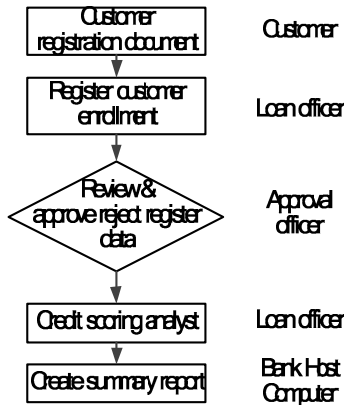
Customer registration document

Customer

Register customer enrollment

Loan officer

Review & approve reject register data

Approval officer

Credit scoring analyst

Loan officer

Create summary report

Bank Host Computer